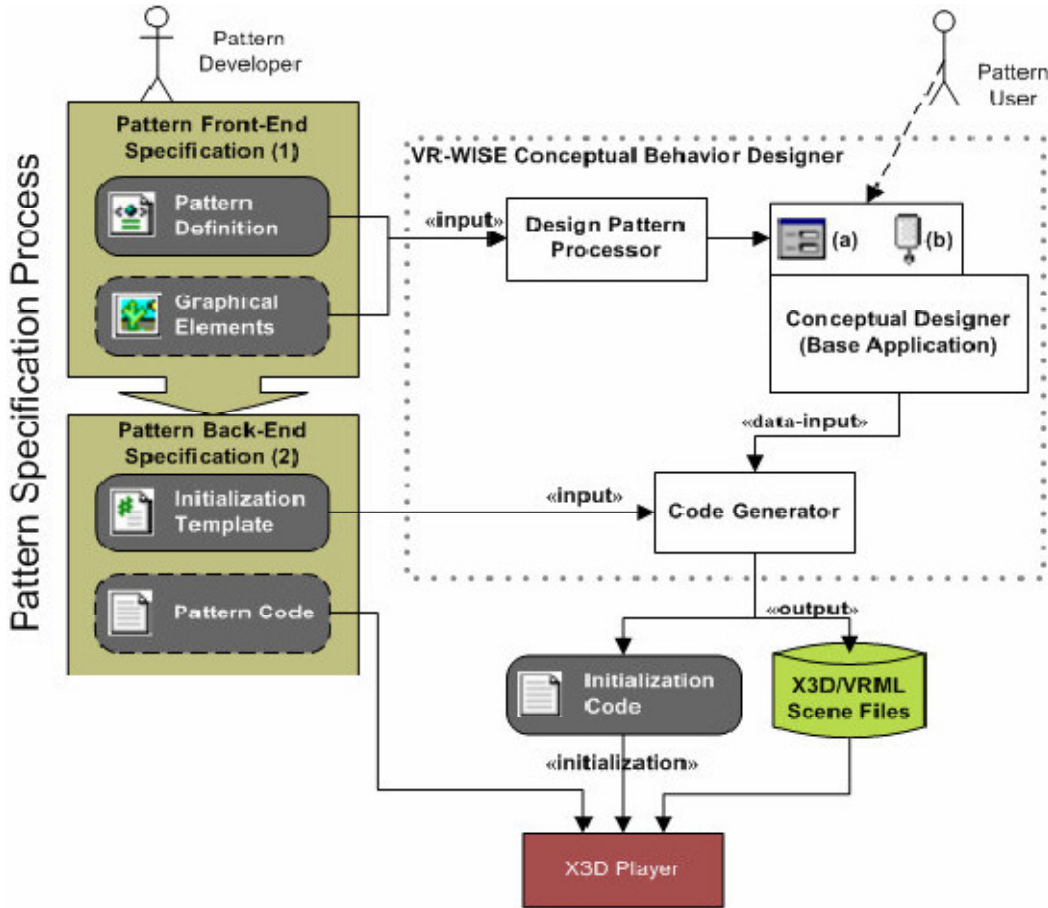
Pattern Developer

Pattern User

Pattern Specification Process

Pattern Front-End Specification (1)

Pattern Definition

Graphical Elements

VR-WISE Conceptual Behavior Designer

«input»

Design Pattern Processor

(a)

(b)

Conceptual Designer (Base Application)

«data-input»

Pattern Back-End Specification (2)

Initialization Template

«input»

Code Generator

Pattern Code

«output»

Initialization Code

X3D/VRML Scene Files

«initialization»

X3D Player